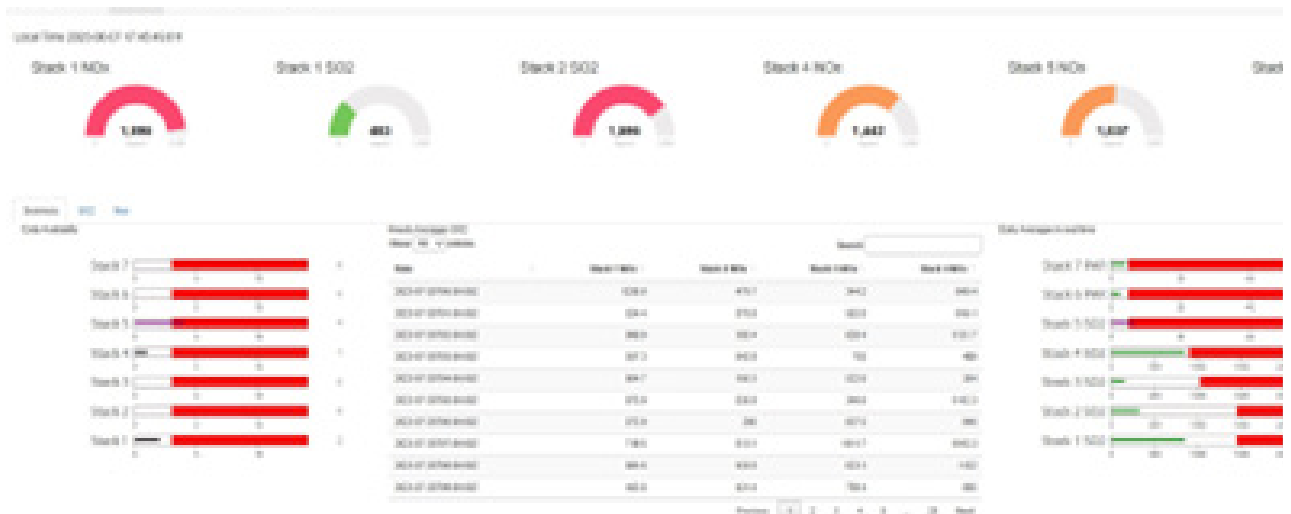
Local Time 2023-06-07 17:45:45 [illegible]

Stack 1 NOx
1,090

Stack 1 SO2
463

Stack 2 SO2
1,090

Stack 4 NOx
1,443

Stack 5 NOx
1,037

Stack

Summary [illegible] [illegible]

Daily Averages

Stack 7
Stack 6
Stack 5
Stack 4
Stack 3
Stack 2
Stack 1

Hourly Averages (SO2)

Show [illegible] entries

Search:

| Date | Stack 1 NOx | Stack 2 NOx | Stack 3 NOx | Stack 4 NOx |
|---|---|---|---|---|
| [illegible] | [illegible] | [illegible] | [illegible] | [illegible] |
| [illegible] | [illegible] | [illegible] | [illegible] | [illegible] |
| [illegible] | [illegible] | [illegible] | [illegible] | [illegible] |
| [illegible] | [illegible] | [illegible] | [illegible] | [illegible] |
| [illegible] | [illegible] | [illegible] | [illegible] | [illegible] |
| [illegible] | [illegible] | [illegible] | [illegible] | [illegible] |
| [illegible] | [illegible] | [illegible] | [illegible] | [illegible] |
| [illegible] | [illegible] | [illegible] | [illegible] | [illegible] |
| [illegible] | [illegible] | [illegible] | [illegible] | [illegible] |
| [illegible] | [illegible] | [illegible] | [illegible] | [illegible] |

Previous 1 2 3 4 5 ... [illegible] Next

Daily Averages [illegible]

Stack 7 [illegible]
Stack 6 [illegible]
Stack 5 SO2
Stack 4 SO2
Stack 3 SO2
Stack 2 SO2
Stack 1 SO2